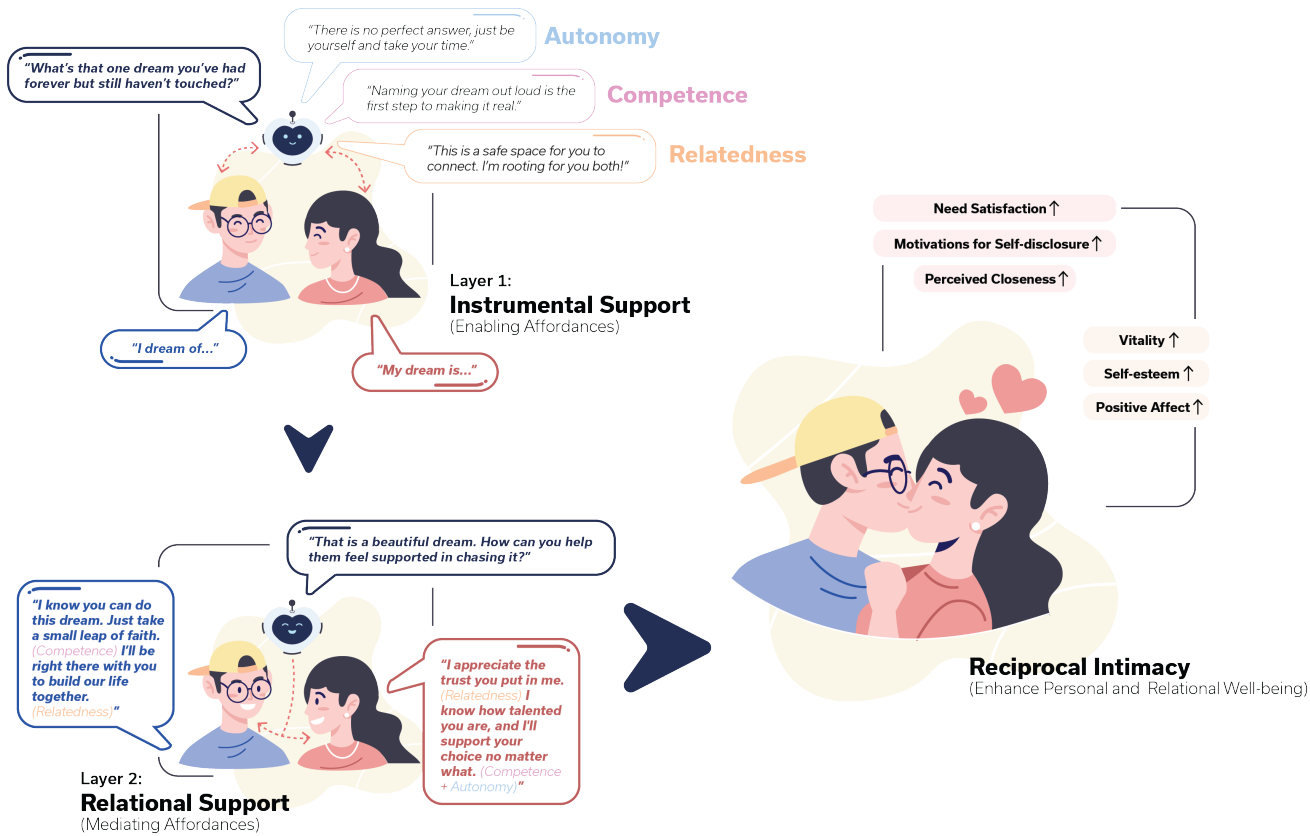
"What's that one dream you've had forever but still haven't touched?"

"There is no perfect answer, just be yourself and take your time."

Autonomy

"Naming your dream out loud is the first step to making it real."

Competence

"This is a safe space for you to connect. I'm rooting for you both!"

Relatedness

Layer 1:
Instrumental Support
(Enabling Affordances)

"I dream of..."

"My dream is..."

Need Satisfaction ↑

Motivations for Self-disclosure ↑

Perceived Closeness ↑

Vitality ↑

Self-esteem ↑

Positive Affect ↑

"That is a beautiful dream. How can you help them feel supported in chasing it?"

"I know you can do this dream. Just take a small leap of faith. (Competence) I'll be right there with you to build our life together. (Relatedness)"

"I appreciate the trust you put in me. (Relatedness) I know how talented you are, and I'll support your choice no matter what. (Competence + Autonomy)"

Layer 2:
Relational Support
(Mediating Affordances)

Reciprocal Intimacy
(Enhance Personal and Relational Well-being)